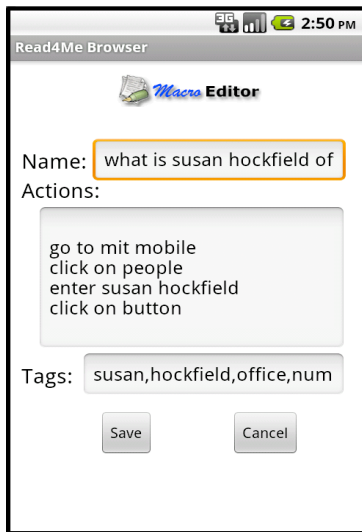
3G 2:50 PM

Read4Me Browser

Macro Editor

Name: what is susan hockfield of

Actions:

go to mit mobile
click on people
enter susan hockfield
click on button

Tags: susan,hockfield,office,num

Save

Cancel